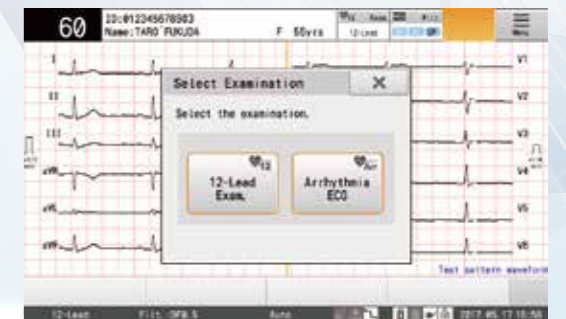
60
ID:012345678903
Name:TARO FUKUDA
F 65yrs
12-Lead
Menu

I
II
III
aVR
aVL
aVF
V1
V2
V3
V4
V5
V6

Select Examination
Select the examination.
12-Lead Exam.
Arrhythmia ECG

Test pattern waveform

12-Lead
Filt. OFF.S
Auto
2017.05.17 15:50